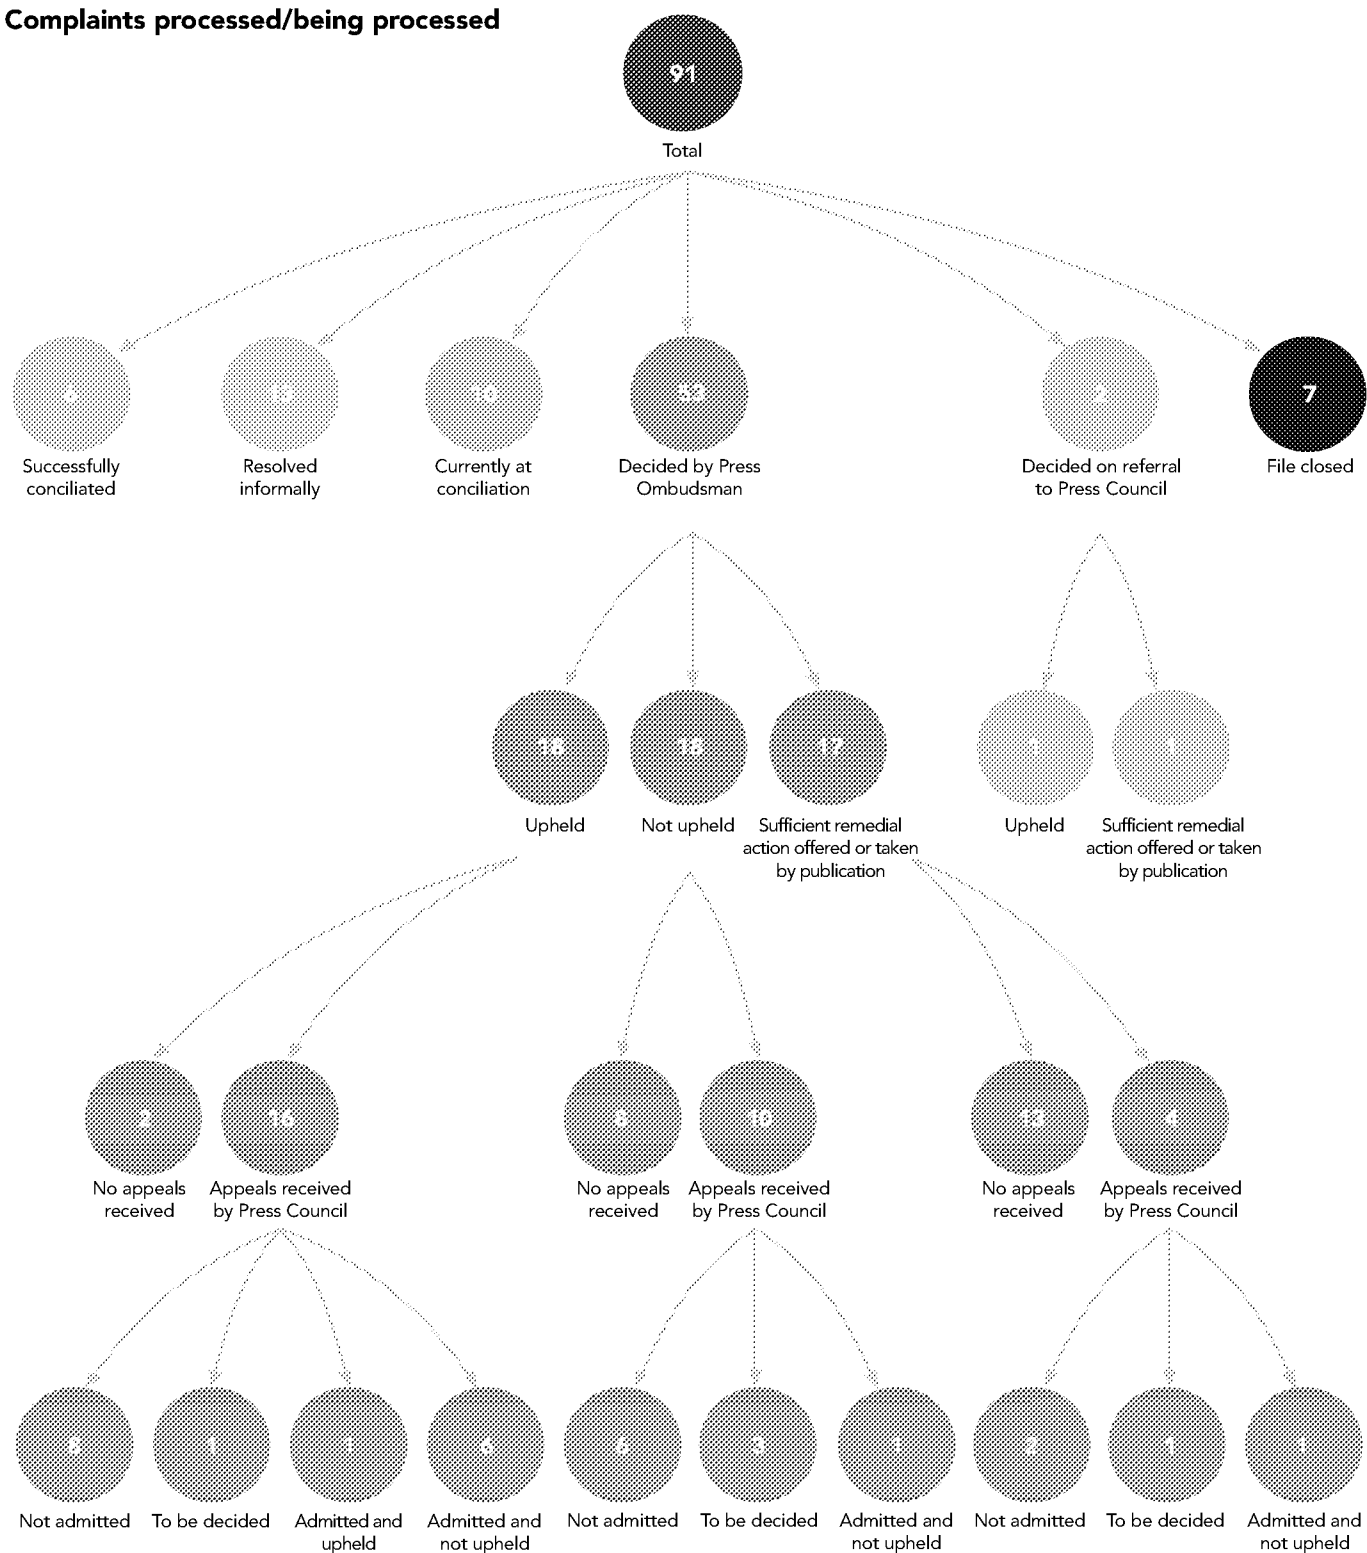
Complaints processed/being processed

91
Total

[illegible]
Successfully conciliated

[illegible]
Resolved informally

10
Currently at conciliation

53
Decided by Press Ombudsman

2
Decided on referral to Press Council

7
File closed

18
Upheld

18
Not upheld

17
Sufficient remedial action offered or taken by publication

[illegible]
Upheld

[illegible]
Sufficient remedial action offered or taken by publication

2
No appeals received

16
Appeals received by Press Council

8
No appeals received

10
Appeals received by Press Council

13
No appeals received

4
Appeals received by Press Council

8
Not admitted

1
To be decided

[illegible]
Admitted and upheld

6
Admitted and not upheld

6
Not admitted

3
To be decided

1
Admitted and not upheld

2
Not admitted

1
To be decided

1
Admitted and not upheld